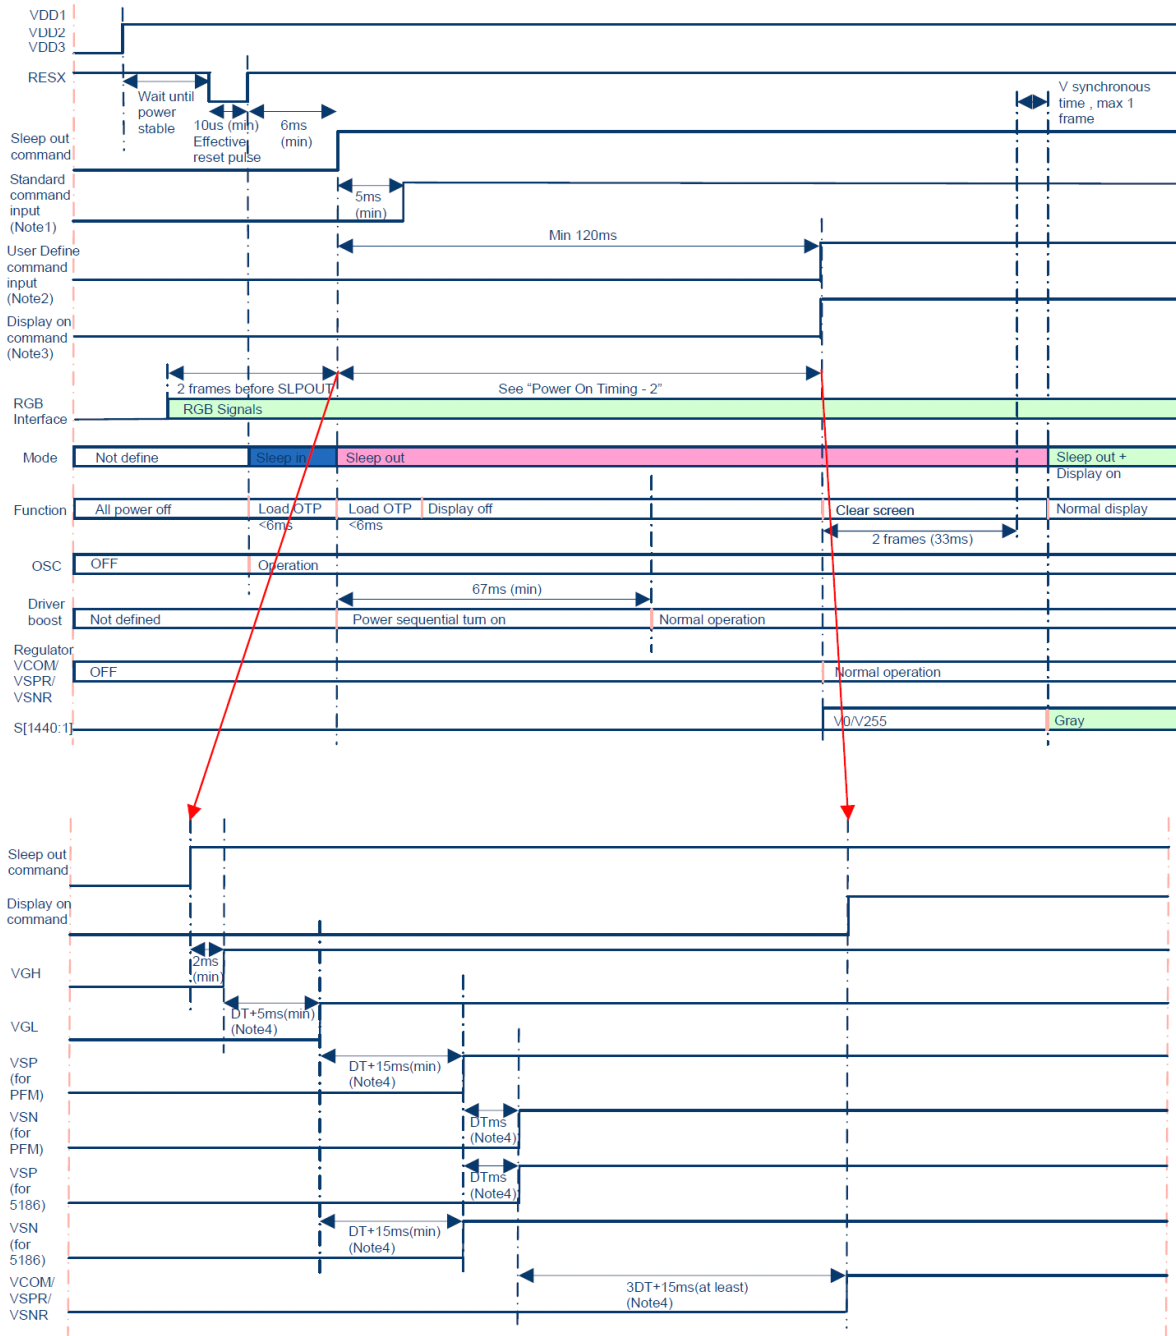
VDD1
VDD2
VDD3

RESX

Wait until power stable

10us (min) Effective reset pulse

6ms (min)

V synchronous time , max 1 frame

Sleep out command

Standard command input (Note1)

5ms (min)

Min 120ms

User Define command input (Note2)

Display on command (Note3)

2 frames before SLPOUT

See "Power On Timing - 2"

RGB Interface

RGB Signals

Mode

Not define

Sleep in

Sleep out

Sleep out + Display on

Function

All power off

Load OTP <6ms

Load OTP <6ms

Display off

Clear screen

Normal display

2 frames (33ms)

OSC

OFF

Operation

67ms (min)

Driver boost

Not defined

Power sequential turn on

Normal operation

Regulator VCOM/ VSPR/ VSNR

OFF

Normal operation

S[1440:1]

V0/V255

Gray

Sleep out command

Display on command

VGH

2ms (min)

VGL

DT+5ms(min) (Note4)

VSP (for PFM)

DT+15ms(min) (Note4)

VSN (for PFM)

DTms (Note4)

VSP (for 5186)

DTms (Note4)

VSN (for 5186)

DT+15ms(min) (Note4)

VCOM/ VSPR/ VSNR

3DT+15ms(at least) (Note4)